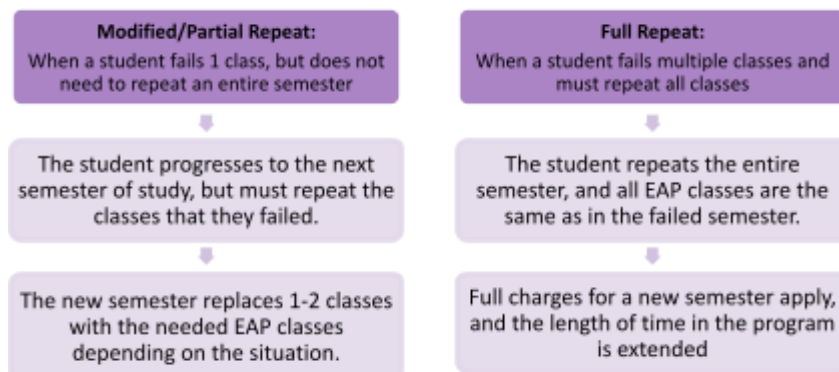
**Modified/Partial Repeat:**
When a student fails 1 class, but does not need to repeat an entire semester

The student progresses to the next semester of study, but must repeat the classes that they failed.

The new semester replaces 1-2 classes with the needed EAP classes depending on the situation.

**Full Repeat:**
When a student fails multiple classes and must repeat all classes

The student repeats the entire semester, and all EAP classes are the same as in the failed semester.

Full charges for a new semester apply, and the length of time in the program is extended